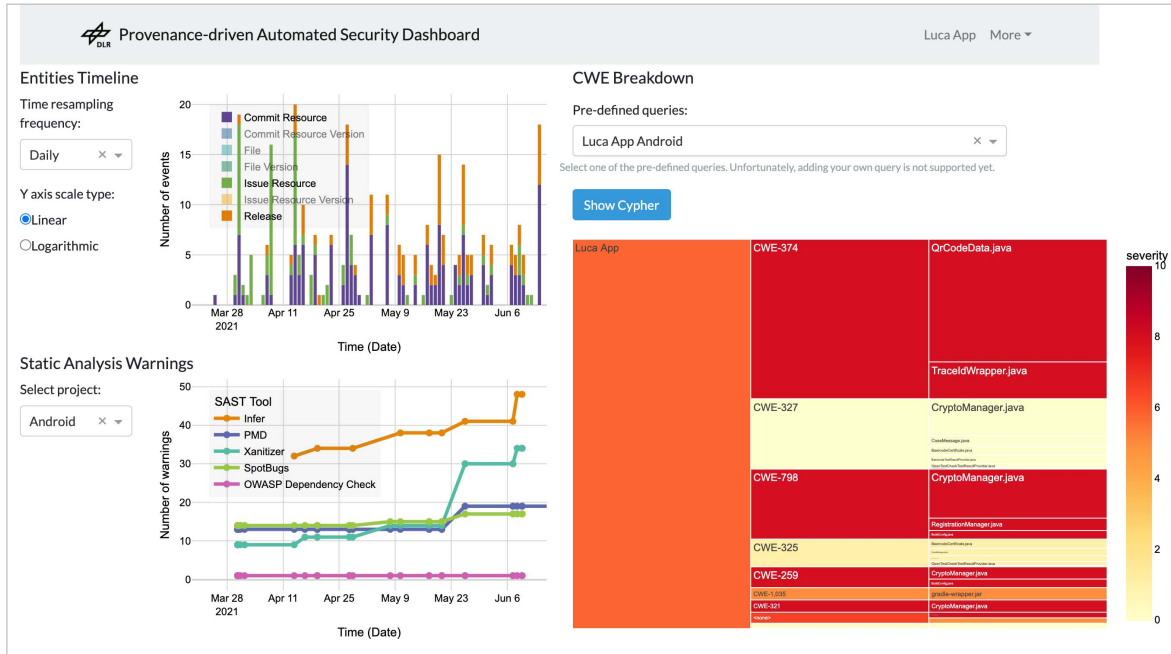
DLR Provenance-driven Automated Security Dashboard

Luca App More

Entities Timeline

Time resampling frequency:

Daily

Y axis scale type:

Linear

Logarithmic

Commit Resource
Commit Resource Version
File
File Version
Issue Resource
Issue Resource Version
Release

Number of events

20
15
10
5
0

Mar 28 2021 Apr 11 Apr 25 May 9 May 23 Jun 6

Time (Date)

Static Analysis Warnings

Select project:

Android

SAST Tool
Infer
PMD
Xanitizer
SpotBugs
OWASP Dependency Check

Number of warnings

50
40
30
20
10
0

Mar 28 2021 Apr 11 Apr 25 May 9 May 23 Jun 6

Time (Date)

CWE Breakdown

Pre-defined queries:

Luca App Android

Select one of the pre-defined queries. Unfortunately, adding your own query is not supported yet.

Show Cypher

Luca App

CWE-374

QrCodeData.java

TraceIdWrapper.java

CWE-327

CryptoManager.java

CWE-798

CryptoManager.java

RegistrationManager.java

CWE-325

CWE-259

CryptoManager.java

CWE-1,035

gradle-wrapper.jar

CWE-321

CryptoManager.java

<none>

severity

10
8
6
4
2
0